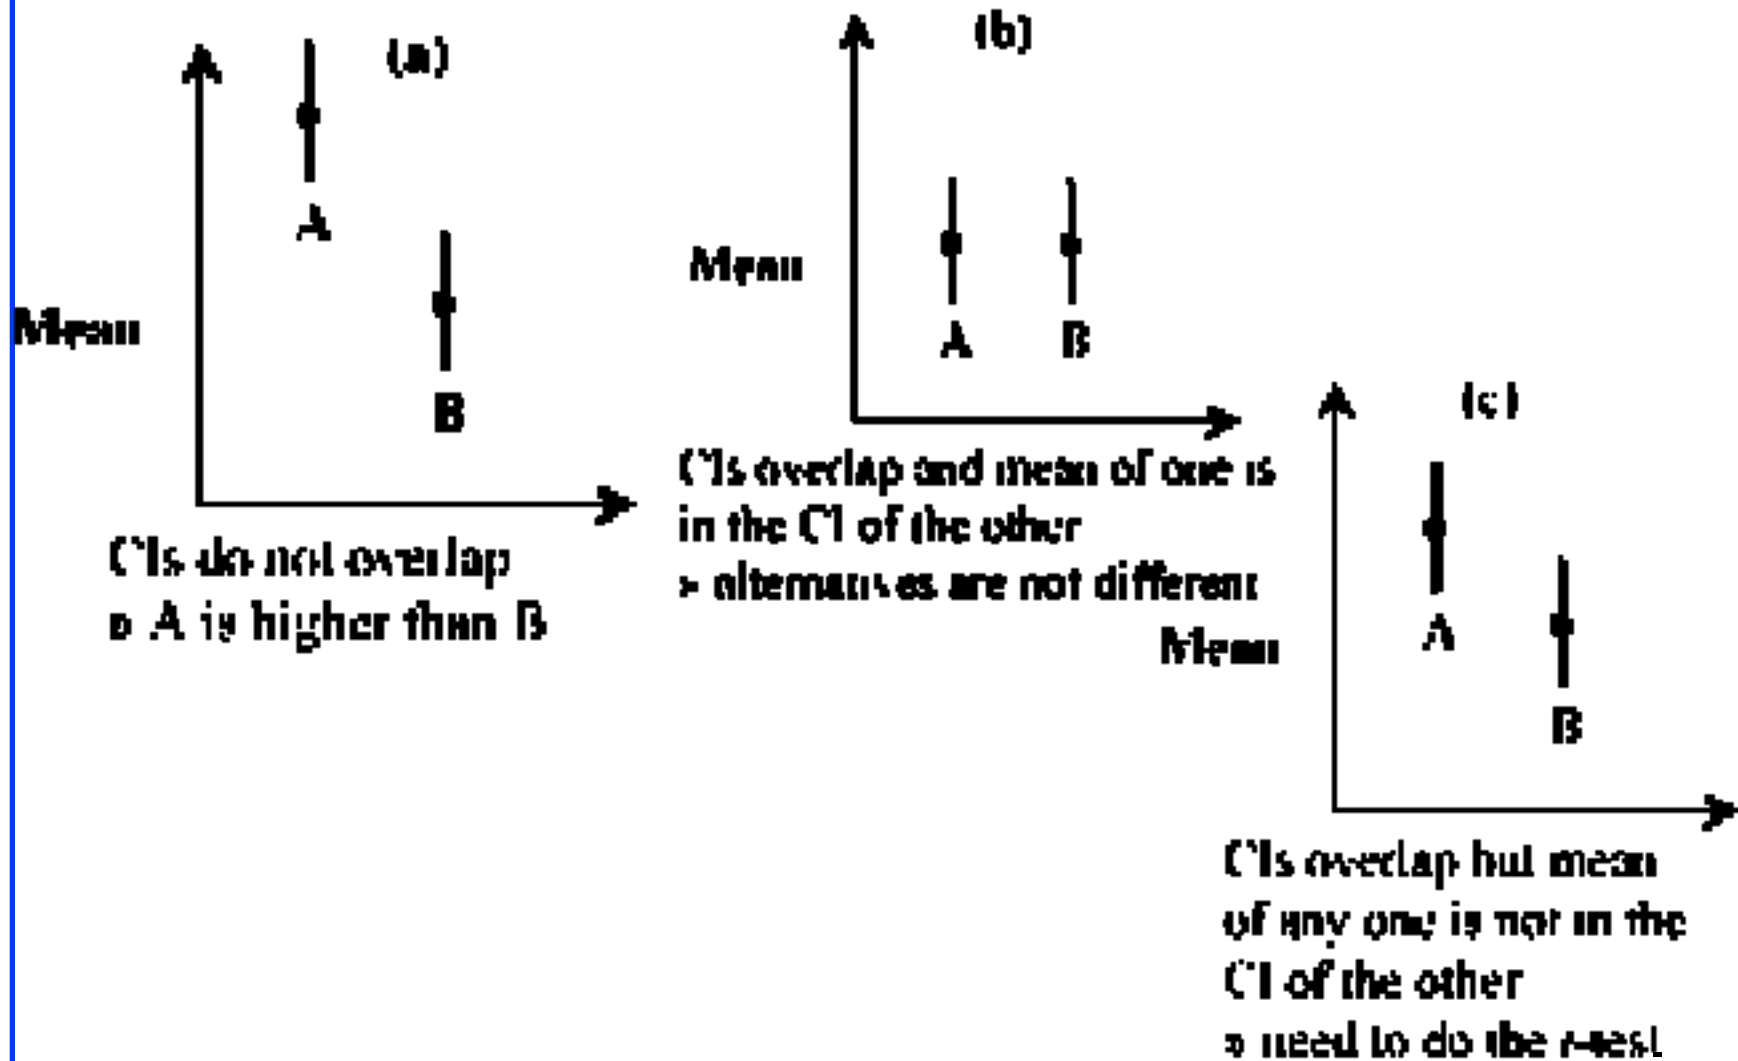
(a)

A

B

Mean

CIs do not overlap
⇒ A is higher than B

(b)

Mean

A B

CIs overlap and mean of one is in the CI of the other
⇒ alternatives are not different

(c)

Mean

A

B

CIs overlap but mean of any one is not in the CI of the other
⇒ need to do the t-test